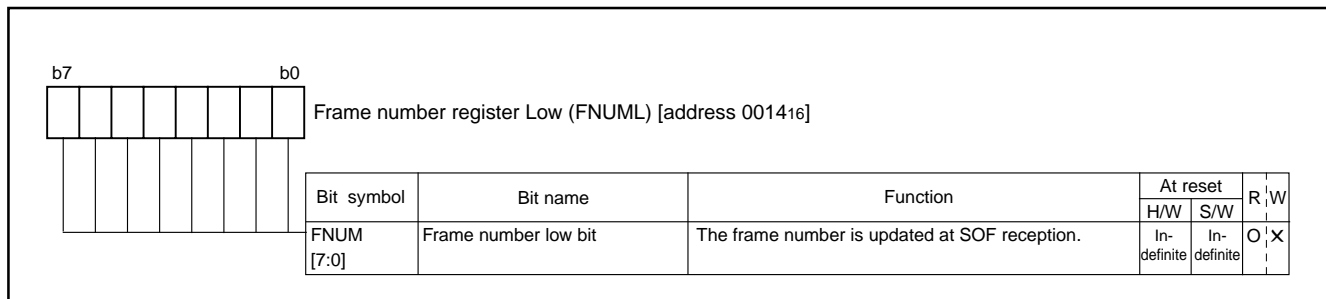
b7 b0

Frame number register Low (FNUML) [address $0014_{16}$]

| Bit symbol | Bit name | Function | At reset H/W | At reset S/W | R | W |
|---|---|---|---|---|---|---|
| FNUM [7:0] | Frame number low bit | The frame number is updated at SOF reception. | Indefinite | Indefinite | O | X |